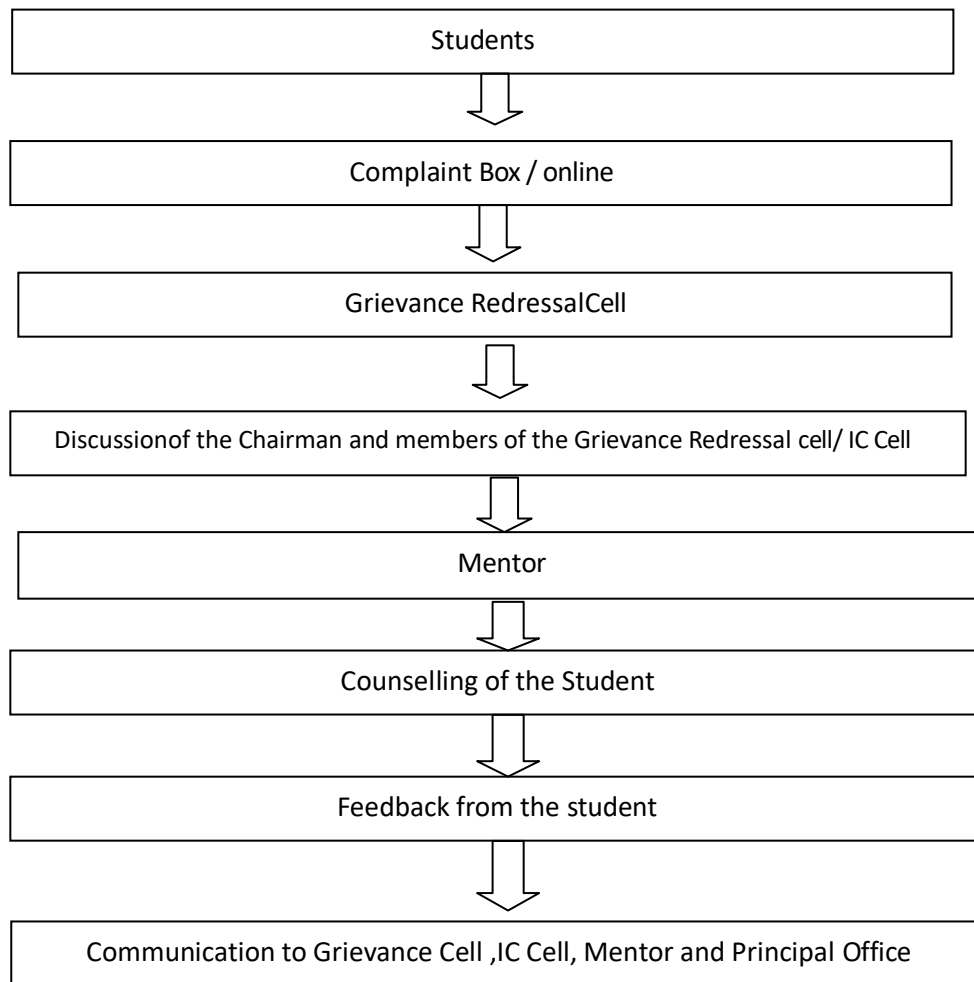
Students

Complaint Box / online

Grievance RedressalCell

Discussionof the Chairman and members of the Grievance Redressal cell/ IC Cell

Mentor

Counselling of the Student

Feedback from the student

Communication to Grievance Cell ,IC Cell, Mentor and Principal Office